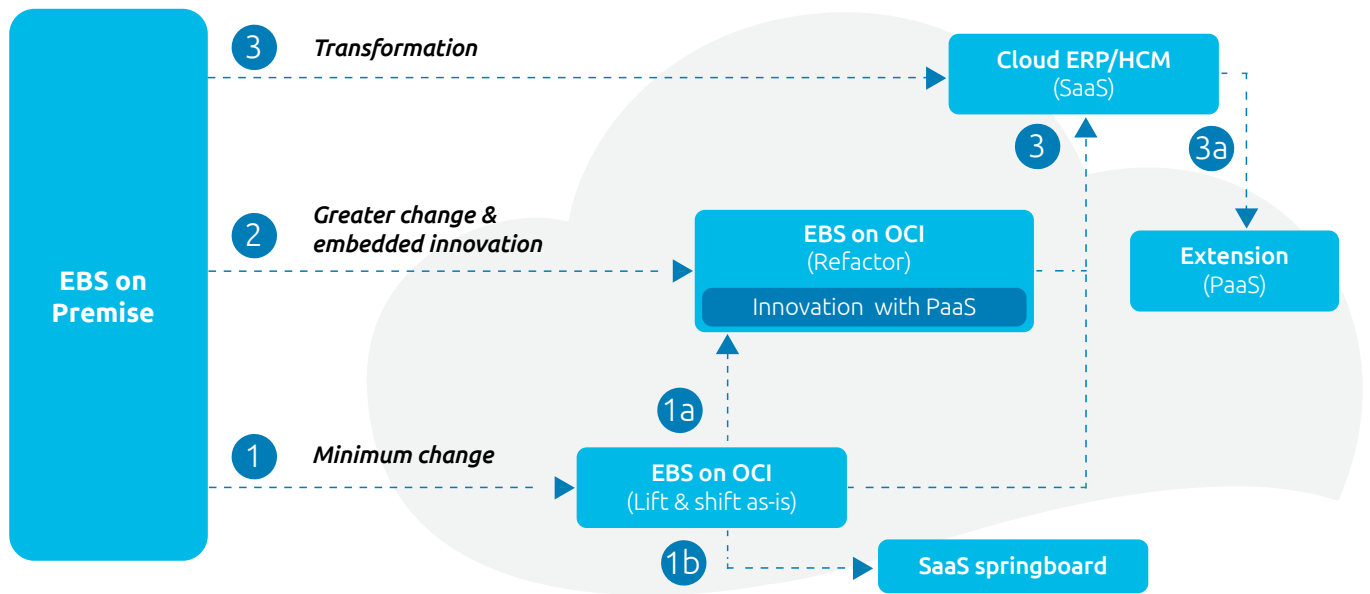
EBS on Premise

3 Transformation

Cloud ERP/HCM
(SaaS)

3

3a

2 Greater change & embedded innovation

EBS on OCI
(Refactor)
Innovation with PaaS

Extension
(PaaS)

1a

1 Minimum change

EBS on OCI
(Lift & shift as-is)

1b

SaaS springboard